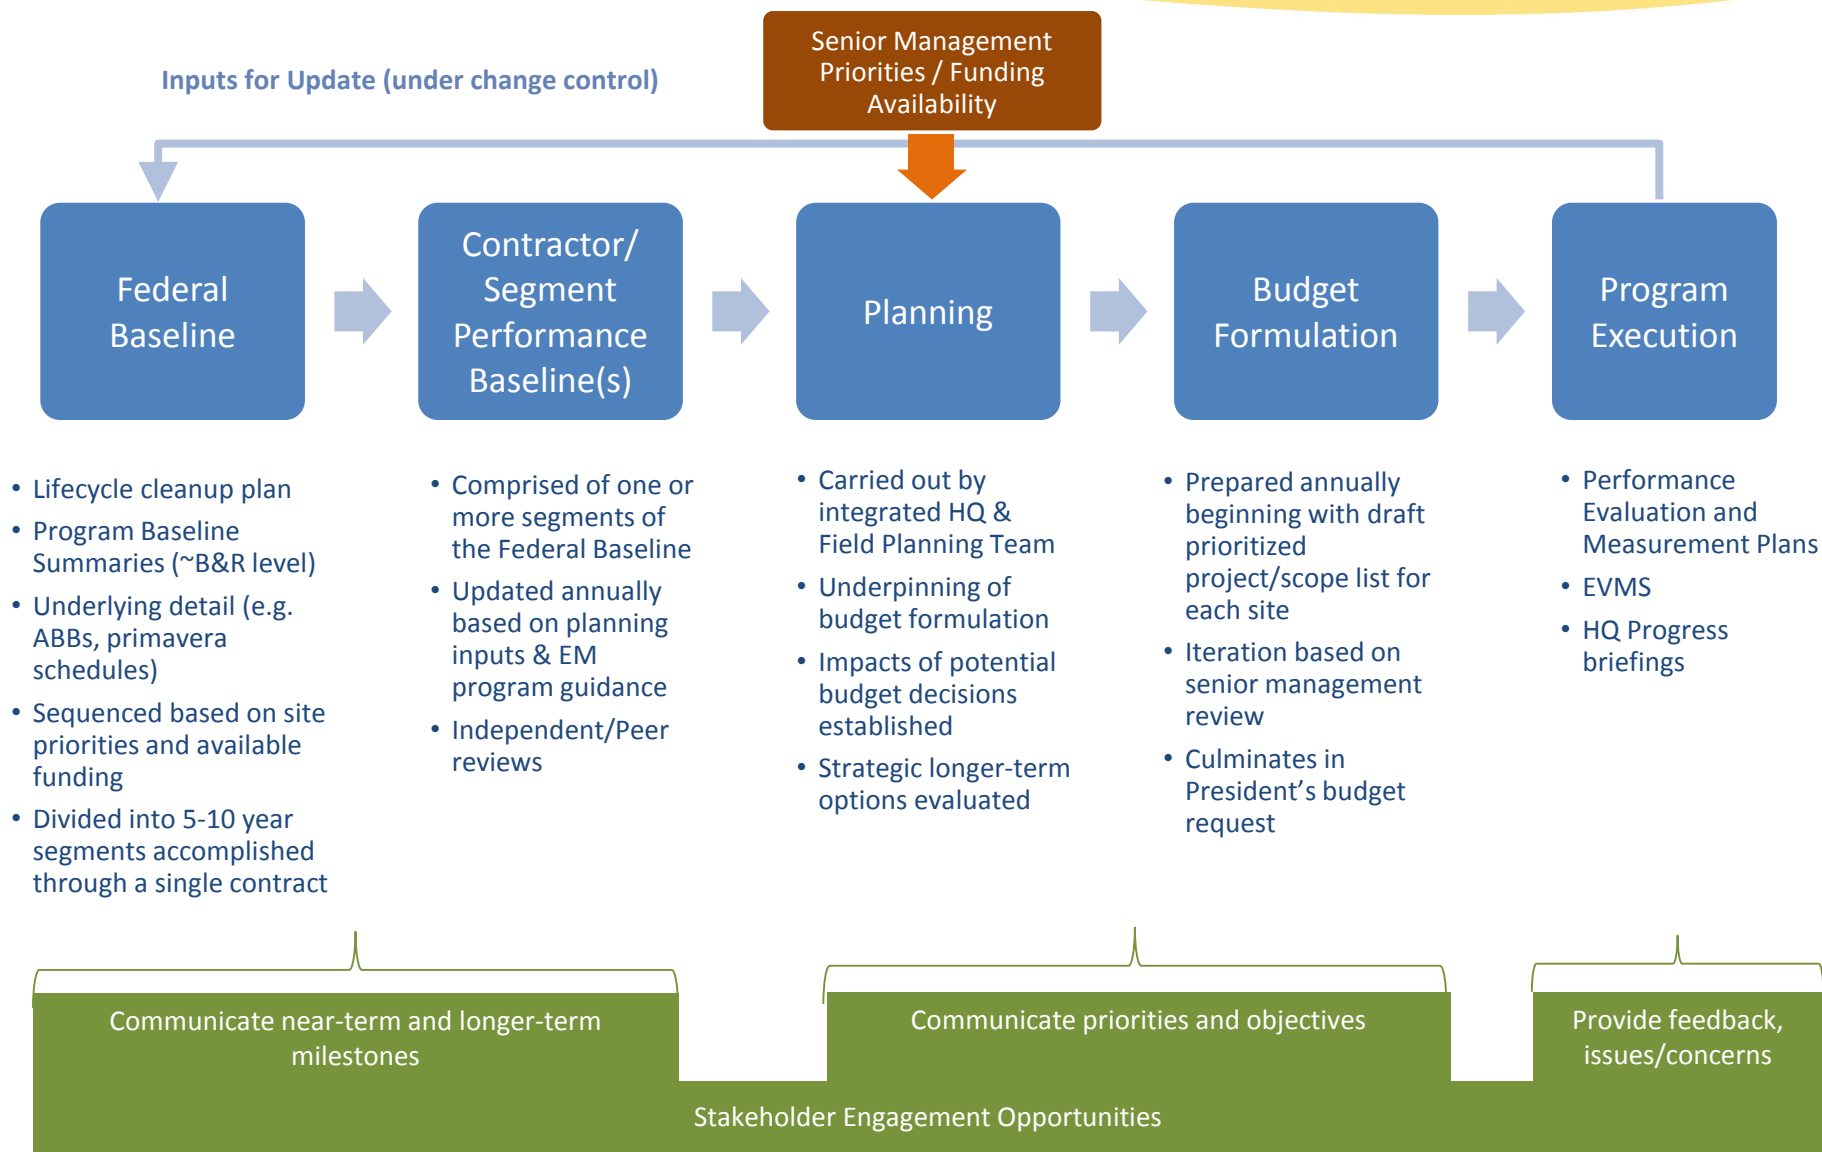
Inputs for Update (under change control)

Senior Management Priorities / Funding Availability

Federal Baseline

Contractor/ Segment Performance Baseline(s)

Planning

Budget Formulation

Program Execution

• Lifecycle cleanup plan
• Program Baseline Summaries (~B&R level)
• Underlying detail (e.g. ABBs, primavera schedules)
• Sequenced based on site priorities and available funding
• Divided into 5-10 year segments accomplished through a single contract

• Comprised of one or more segments of the Federal Baseline
• Updated annually based on planning inputs & EM program guidance
• Independent/Peer reviews

• Carried out by integrated HQ & Field Planning Team
• Underpinning of budget formulation
• Impacts of potential budget decisions established
• Strategic longer-term options evaluated

• Prepared annually beginning with draft prioritized project/scope list for each site
• Iteration based on senior management review
• Culminates in President's budget request

• Performance Evaluation and Measurement Plans
• EVMS
• HQ Progress briefings

Communicate near-term and longer-term milestones

Communicate priorities and objectives

Provide feedback, issues/concerns

Stakeholder Engagement Opportunities